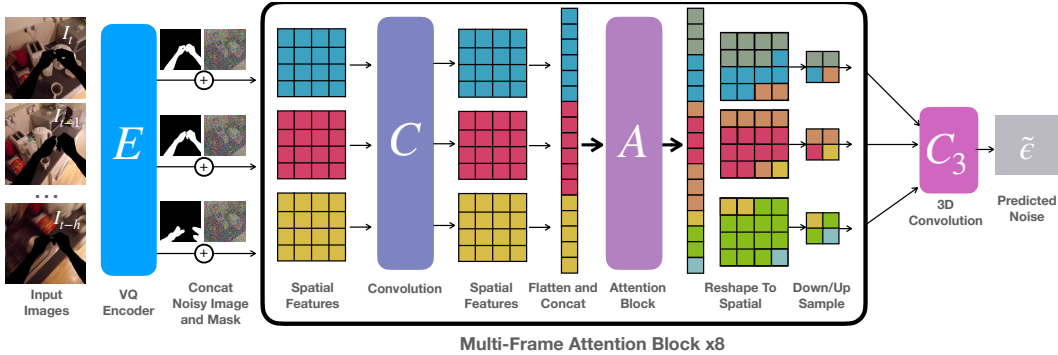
$I_t$

$I_{t-1}$

...

$I_{t-h}$

Input Images

$E$

VQ Encoder

Concat Noisy Image and Mask

Spatial Features

$C$

Convolution

Spatial Features

Flatten and Concat

$A$

Attention Block

Reshape To Spatial

Down/Up Sample

$C_3$

3D Convolution

$\tilde{\epsilon}$

Predicted Noise

Multi-Frame Attention Block x8